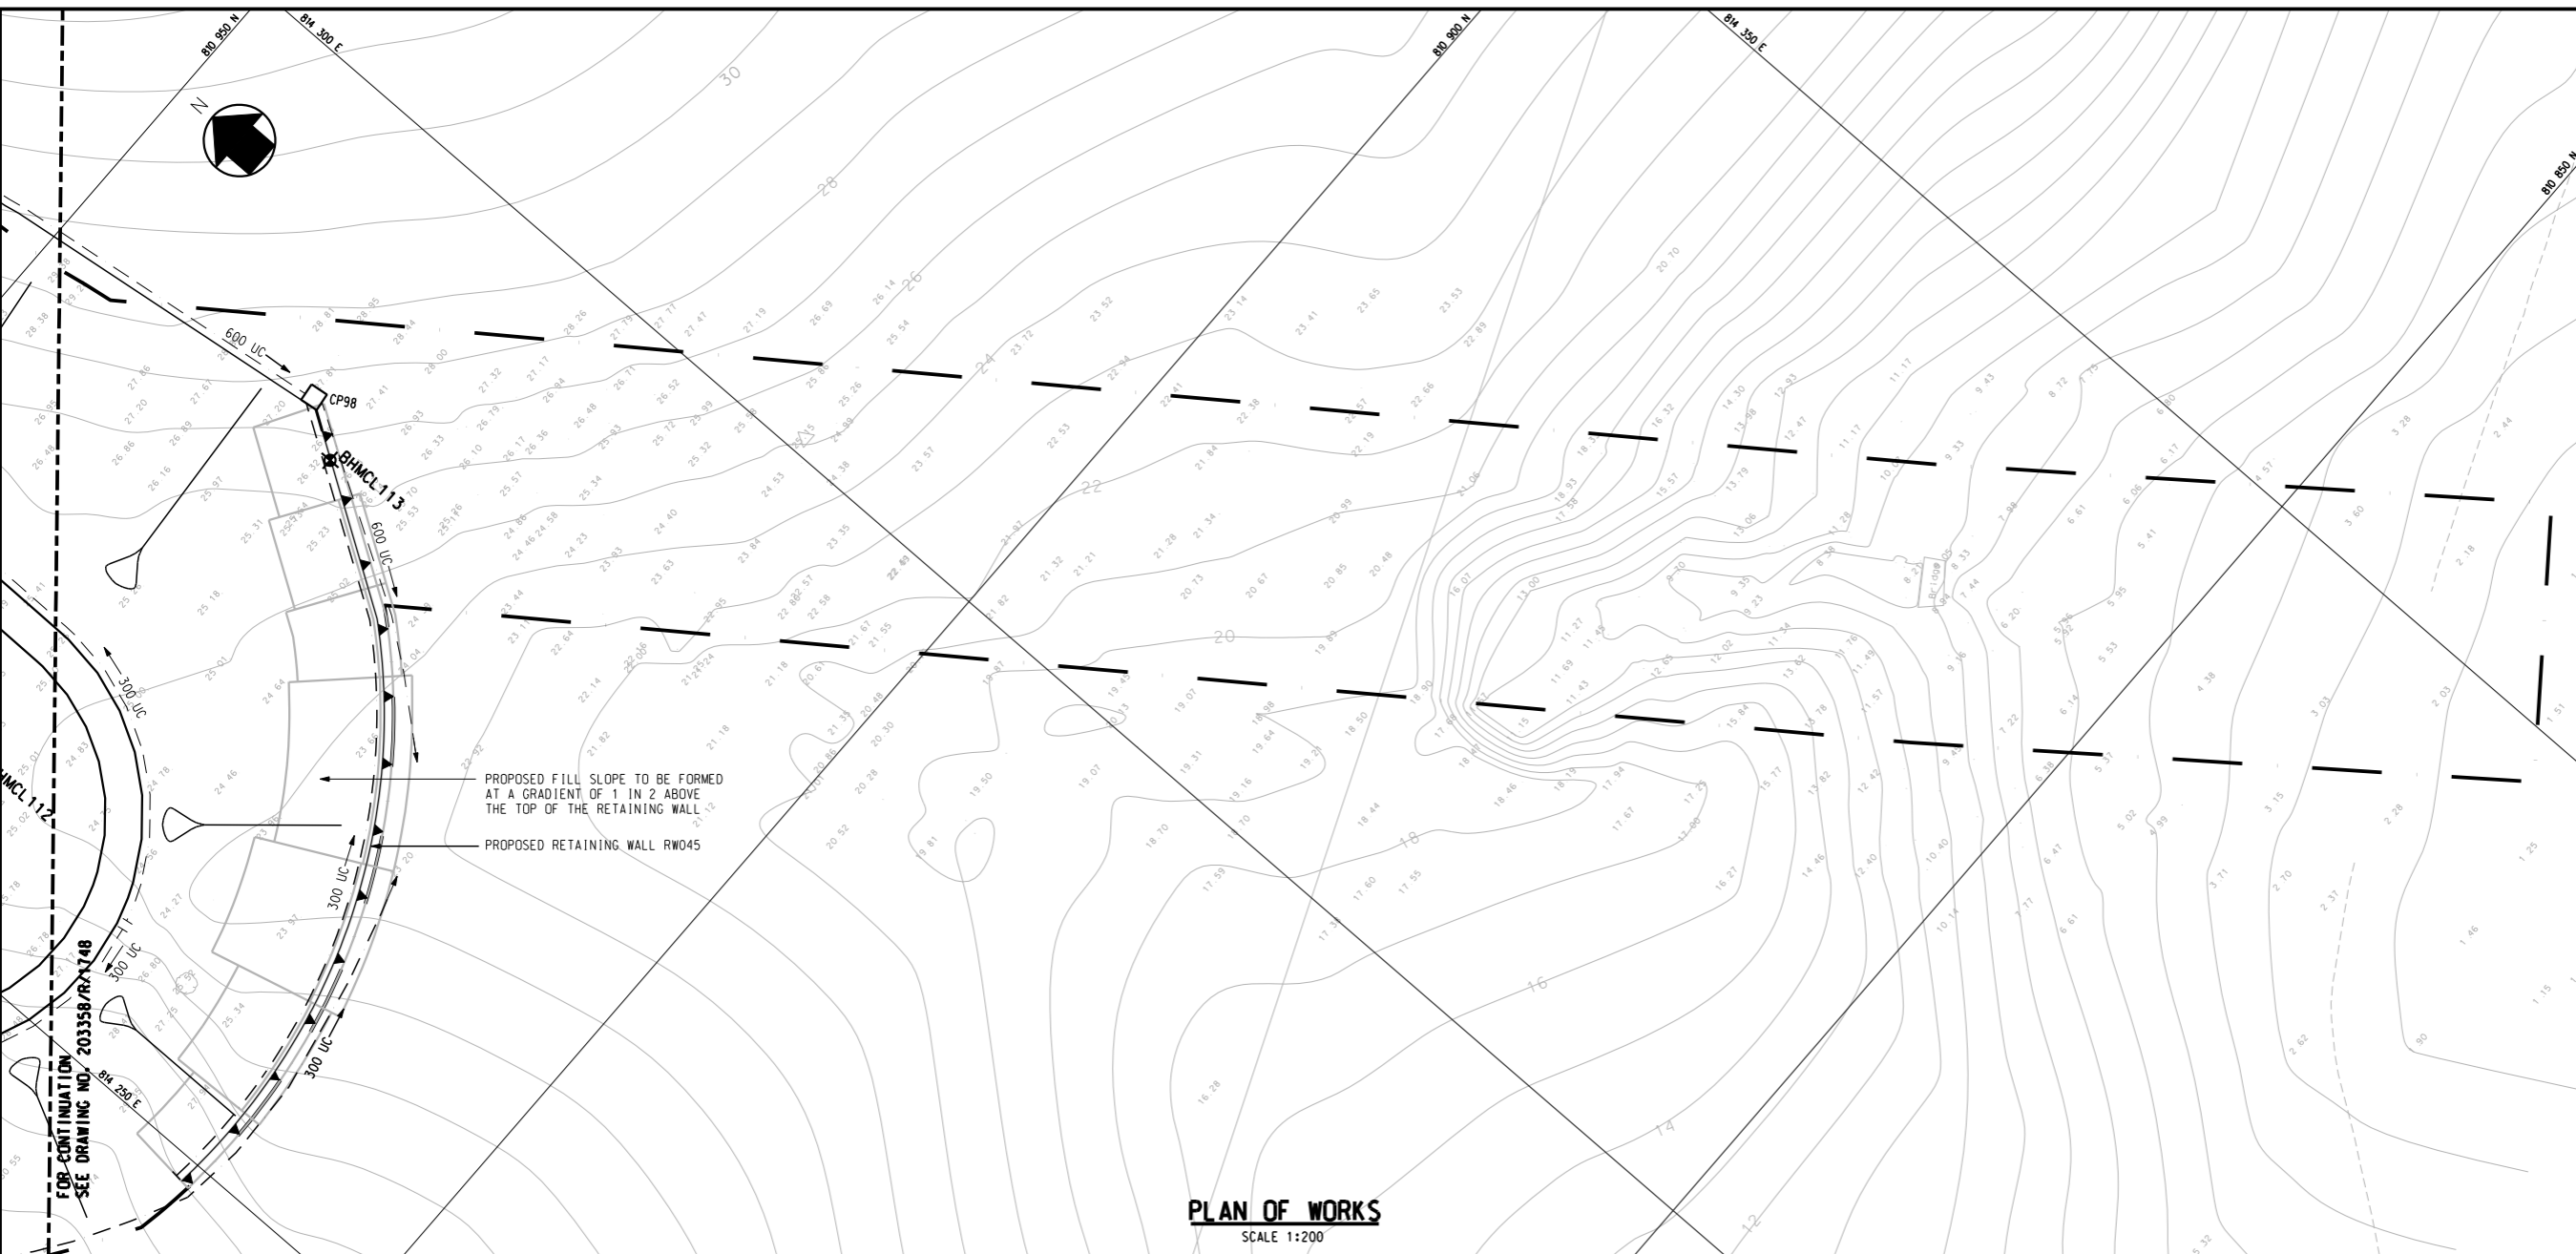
810 950 N

814 300 E

810 900 N

814 350 E

810 850 N

814 250 E

N

30

28

26

24

22

20

18

16

14

12

600 UC

600 UC

300 UC

300 UC

300 UC

300 UC

CP98

BHMCL113

BHMCL112

PROPOSED FILL SLOPE TO BE FORMED AT A GRADIENT OF 1 IN 2 ABOVE THE TOP OF THE RETAINING WALL

PROPOSED RETAINING WALL RW045

FOR CONTINUATION SEE DRAWING NO. 203358/R/1748

PLAN OF WORKS
SCALE 1:200